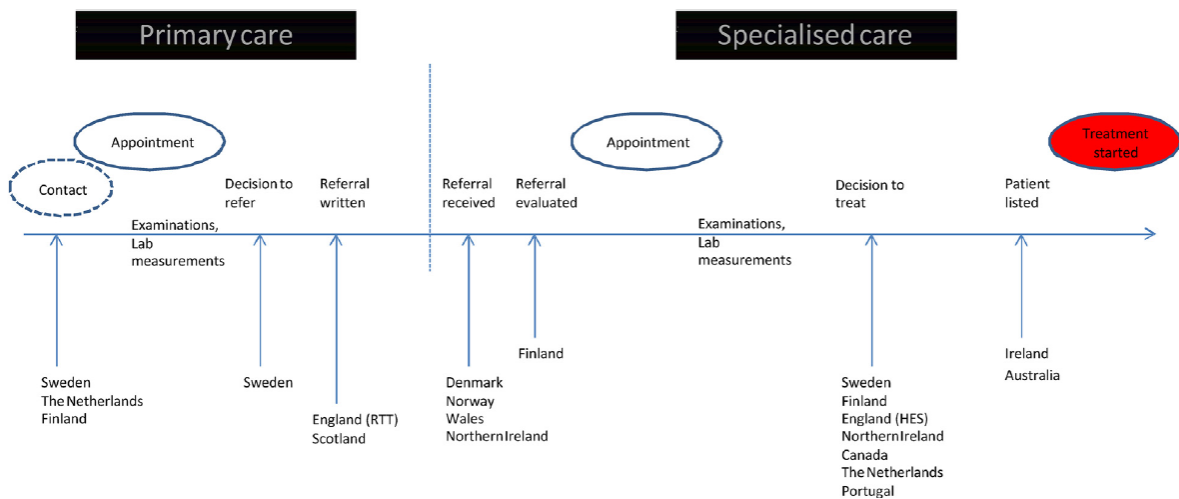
Primary care

Specialised care

Appointment

Contact

Examinations, Lab measurements

Decision to refer

Referral written

Referral received

Referral evaluated

Appointment

Examinations, Lab measurements

Decision to treat

Patient listed

Treatment started

Sweden
The Netherlands
Finland

Sweden

England (RTT)
Scotland

Denmark
Norway
Wales
Northern Ireland

Finland

Sweden
Finland
England (HES)
Northern Ireland
Canada
The Netherlands
Portugal

Ireland
Australia